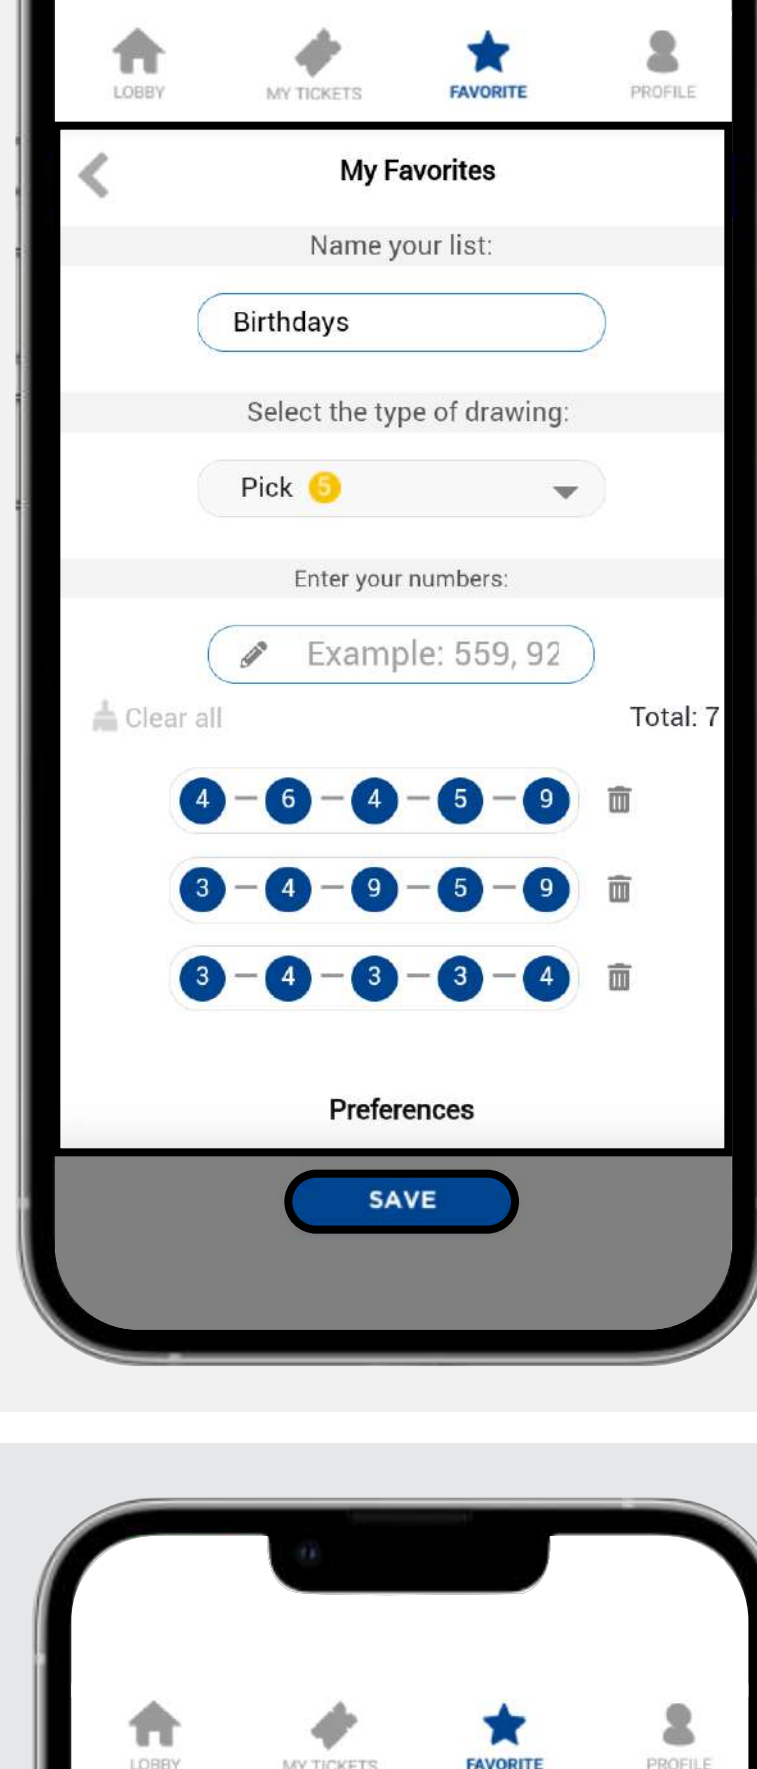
LOBBY MY TICKETS FAVORITE PROFILE

My Favorites

Name your list:

Birthdays

Select the type of drawing:

Pick 5

Enter your numbers:

Example: 559, 92

Clear all

Total: 7

4 — 6 — 4 — 5 — 9

3 — 4 — 9 — 5 — 9

3 — 4 — 3 — 3 — 4

Preferences

SAVE

LOBBY MY TICKETS FAVORITE PROFILE